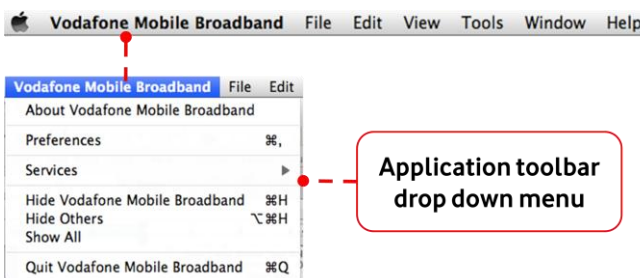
Vodafone Mobile Broadband File Edit View Tools Window Help

Vodafone Mobile Broadband File Edit

About Vodafone Mobile Broadband

Preferences ⌘,

Services ▶

Hide Vodafone Mobile Broadband ⌘H
Hide Others ⌥⌘H
Show All

Quit Vodafone Mobile Broadband ⌘Q

Application toolbar drop down menu